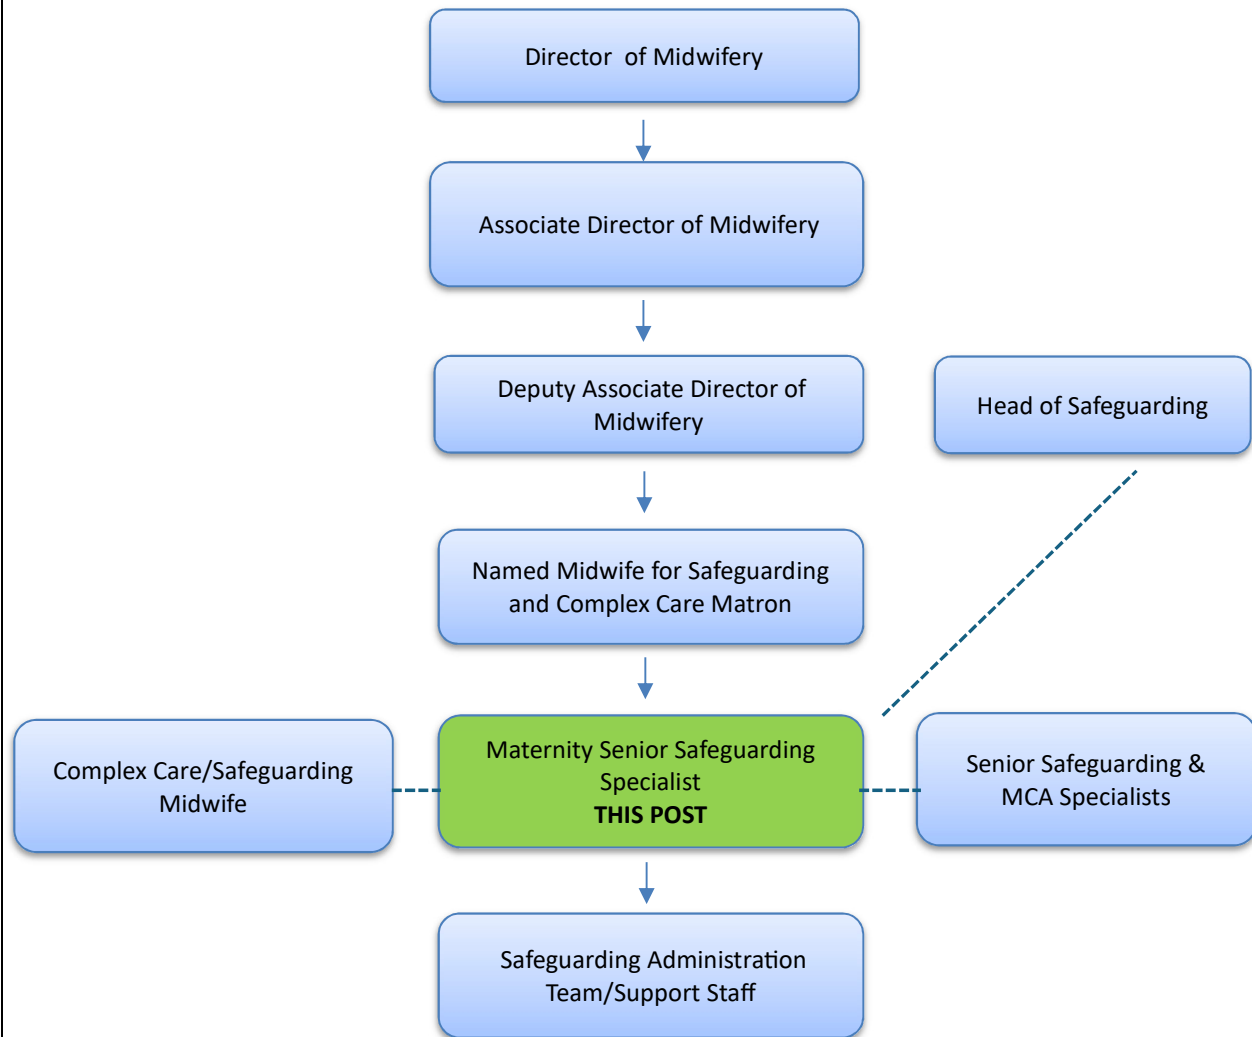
Director  of Midwifery

Associate Director of Midwifery

Deputy Associate Director of Midwifery

Head of Safeguarding

Named Midwife for Safeguarding and Complex Care Matron

Complex Care/Safeguarding Midwife

Maternity Senior Safeguarding Specialist
**THIS POST**

Senior Safeguarding & MCA Specialists

Safeguarding Administration Team/Support Staff